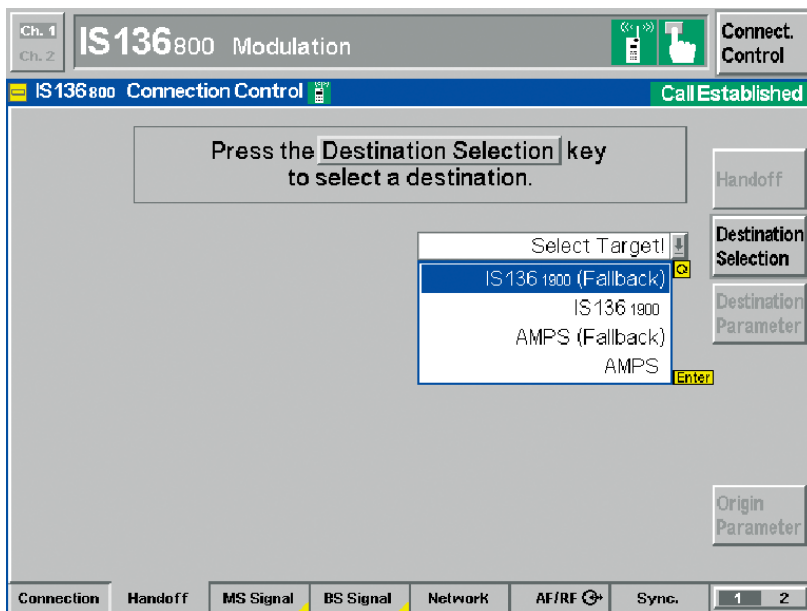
Ch. 1
Ch. 2
IS136800 Modulation
Connect. Control

IS136800 Connection Control
Call Established

Press the Destination Selection key to select a destination.

Handoff
Destination Selection
Destination Parameter

Select Target!
IS136 1900 (Fallback)
IS136 1900
AMPS (Fallback)
AMPS
Enter

Origin Parameter

Connection | Handoff | MS Signal | BS Signal | Network | AF/RF | Sync. | 1 | 2